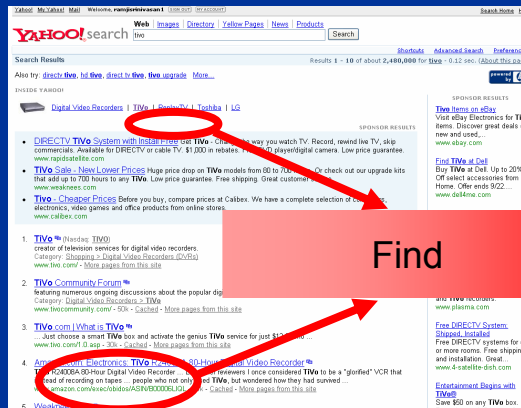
Yahoo! My Yahoo! Mail Welcome, ramjisrinivasan1 [Sign Out, My Account] Search Home

YAHOO! search

Web | Images | Directory | Yellow Pages | News | Products

tivo

Search

Shortcuts Advanced Search Preferences

Search Results

Results 1 - 10 of about 2,480,000 for tivo - 0.12 sec. (About this page)

Also try: directv tivo, hd tivo, direct tv tivo, tivo upgrade More...

INSIDE YAHOO!

Digital Video Recorders | TiVo | ReplayTV | Toshiba | LG

SPONSOR RESULTS

DIRECTV TiVo System with Install Free Get TiVo - Change the way you watch TV. Record, rewind live TV, skip commercials. Available for DIRECTV or cable TV: $1,000 in rebates. Free DVD player/digital camera. Low price guarantee.
www.rapidsatellite.com

TiVo Sale - New Lower Prices Huge price drop on TiVo models from 80 to 700 hours. Or check out our upgrade kits that add up to 700 hours to any TiVo. Low low prices guarantee. Free shipping. Great customer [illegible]
www.weaknees.com

TiVo - Cheaper Prices Before you buy, compare prices at Calibex. We have a complete selection of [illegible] electronics, video games and office products from online stores.
www.calibex.com

1. TiVo (Nasdaq: TIVO)
creator of television services for digital video recorders.
Category: Shopping > Digital Video Recorders (DVRs)
www.tivo.com/ - More pages from this site

2. TiVo Community Forum
featuring numerous ongoing discussions about the popular dig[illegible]
Category: Digital Video Recorders > TiVo
www.tivocommunity.com/ - 50k - Cached - More pages from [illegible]

3. TiVo.com | What is TiVo
... Just choose a smart TiVo box and activate the genius TiVo service for just $1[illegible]
... - 30k - Cached - More pages from this site

4. Amazon.com: Electronics: TiVo R2400BA 80-Hour Digital Video Recorder
TiVo R2400BA 80-Hour Digital Video Recorder ... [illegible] reviewers I once considered TiVo to be a "glorified" VCR that ... instead of recording on tapes ... people who not only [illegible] TiVo, but wondered how they had survived ...
www.amazon.com/exec/obidos/ASIN/B00006LI0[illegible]

5. Weaknees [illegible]

Find

powered by

SPONSOR RESULTS

TiVo Items on eBay
Visit eBay Electronics for TiVo items. Discover great deals on new and used,...
www.ebay.com

Find TiVo at Dell
Buy TiVo at Dell. Up to 20% Off select accessories from Home. Offer ends 9/22....
www.dell4me.com

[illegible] recorders.
www.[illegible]

Free DIRECTV System: Shipped, Installed
Free DIRECTV systems for 4 or more rooms. Free shipping and installation. Great...
www.4-satellite-dish.com

Entertainment Begins with TiVo®
Save $50 on any TiVo box.